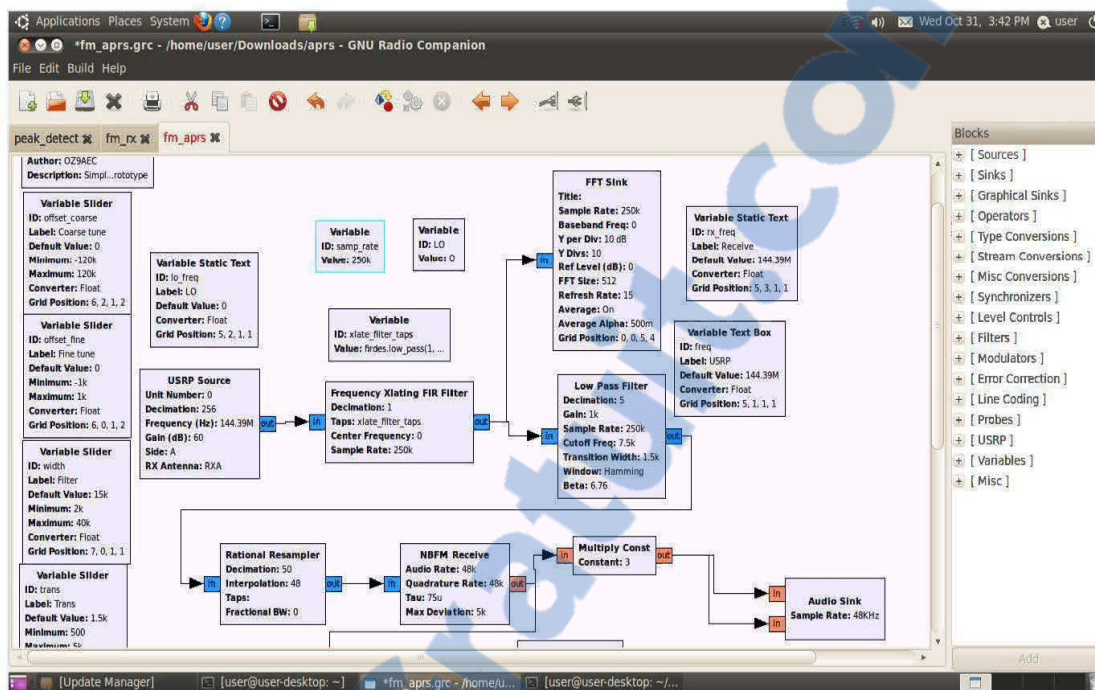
Applications Places System
Wed Oct 31, 3:42 PM user

*fm_aprs.grc - /home/user/Downloads/aprs - GNU Radio Companion

File Edit Build Help

peak_detect fm_rx fm_aprs

Author: OZ9AEC
Description: Simpl...rototype

Variable Slider
ID: offset_coarse
Label: Coarse tune
Default Value: 0
Minimum: -120k
Maximum: 120k
Converter: Float
Grid Position: 6, 2, 1, 2

Variable Slider
ID: offset_fine
Label: Fine tune
Default Value: 0
Minimum: -1k
Maximum: 1k
Converter: Float
Grid Position: 6, 0, 1, 2

Variable Slider
ID: width
Label: Filter
Default Value: 15k
Minimum: 2k
Maximum: 40k
Converter: Float
Grid Position: 7, 0, 1, 1

Variable Slider
ID: trans
Label: Trans
Default Value: 1.5k
Minimum: 500

Variable Static Text
ID: lo_freq
Label: LO
Default Value: 0
Converter: Float
Grid Position: 5, 2, 1, 1

Variable
ID: samp_rate
Value: 250k

Variable
ID: LO
Value: 0

Variable
ID: xlate_filter_taps
Value: firdes.low_pass(1, ...

USRP Source
Unit Number: 0
Decimation: 256
Frequency (Hz): 144.39M
Gain (dB): 60
Side: A
RX Antenna: RXA
out

in
Frequency Xlating FIR Filter
Decimation: 1
Taps: xlate_filter_taps
Center Frequency: 0
Sample Rate: 250k
out

in
FFT Sink
Title:
Sample Rate: 250k
Baseband Freq: 0
Y per Div: 10 dB
Y Divs: 10
Ref Level (dB): 0
FFT Size: 512
Refresh Rate: 15
Average: On
Average Alpha: 500m
Grid Position: 0, 0, 5, 4

Variable Static Text
ID: rx_freq
Label: Receive
Default Value: 144.39M
Converter: Float
Grid Position: 5, 3, 1, 1

Variable Text Box
ID: freq
Label: USRP
Default Value: 144.39M
Converter: Float
Grid Position: 5, 1, 1, 1

in
Low Pass Filter
Decimation: 5
Gain: 1k
Sample Rate: 250k
Cutoff Freq: 7.5k
Transition Width: 1.5k
Window: Hamming
Beta: 6.76
out

in
Rational Resampler
Decimation: 50
Interpolation: 48
Taps:
Fractional BW: 0
out

in
NBFM Receive
Audio Rate: 48k
Quadrature Rate: 48k
Tau: 75u
Max Deviation: 5k
out

in
Multiply Const
Constant: 3
out

in
in
Audio Sink
Sample Rate: 48KHz

Blocks
[ Sources ]
[ Sinks ]
[ Graphical Sinks ]
[ Operators ]
[ Type Conversions ]
[ Stream Conversions ]
[ Misc Conversions ]
[ Synchronizers ]
[ Level Controls ]
[ Filters ]
[ Modulators ]
[ Error Correction ]
[ Line Coding ]
[ Probes ]
[ USRP ]
[ Variables ]
[ Misc ]

Add

[Update Manager] [user@user-desktop: ~] *fm_aprs.grc - /home/u... [user@user-desktop: ~/...